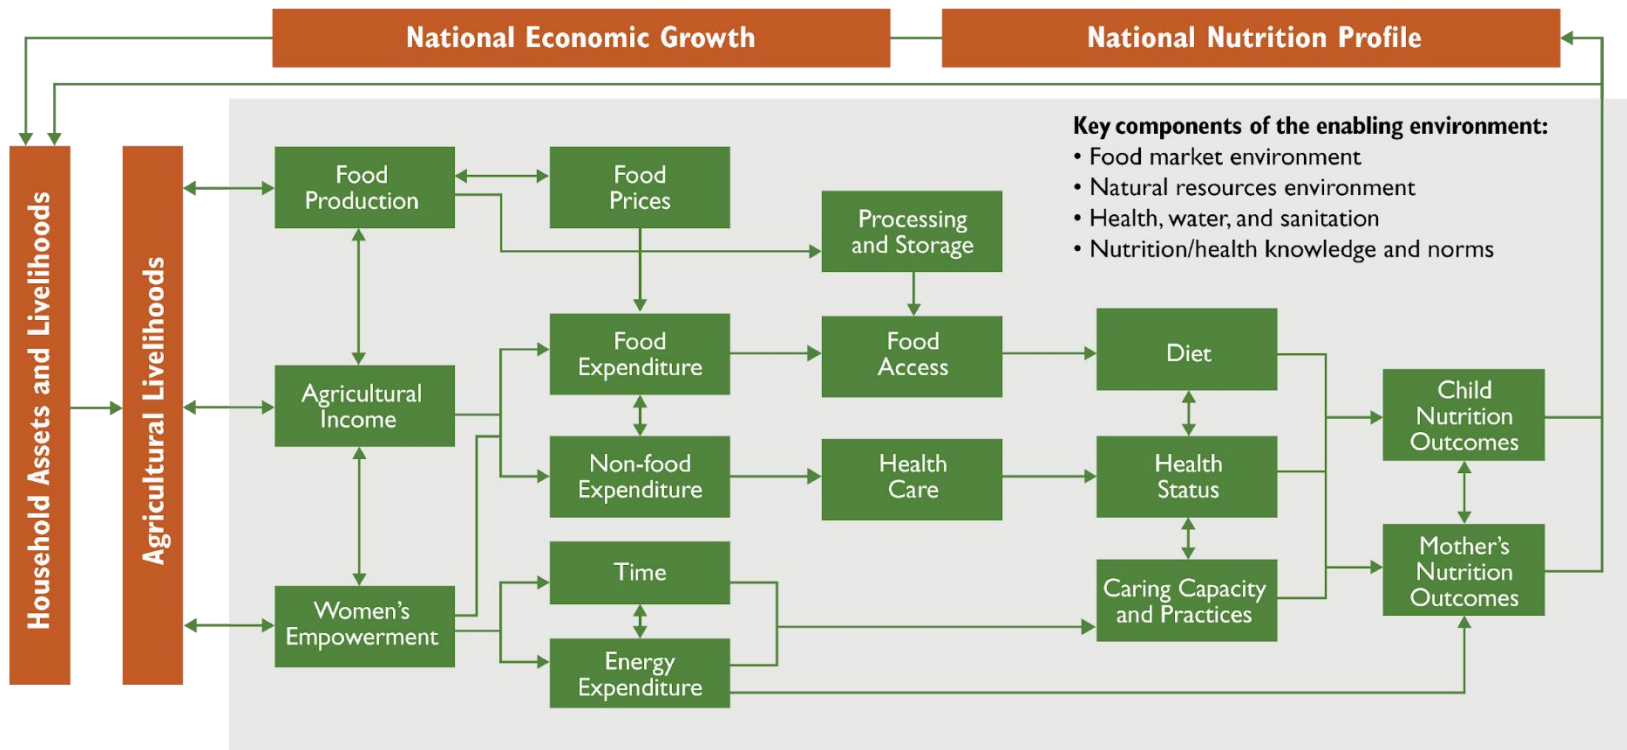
National Economic Growth

National Nutrition Profile

Household Assets and Livelihoods

Agricultural Livelihoods

Key components of the enabling environment:
• Food market environment
• Natural resources environment
• Health, water, and sanitation
• Nutrition/health knowledge and norms

Food Production

Food Prices

Processing and Storage

Agricultural Income

Food Expenditure

Food Access

Diet

Child Nutrition Outcomes

Non-food Expenditure

Health Care

Health Status

Mother's Nutrition Outcomes

Time

Caring Capacity and Practices

Women's Empowerment

Energy Expenditure